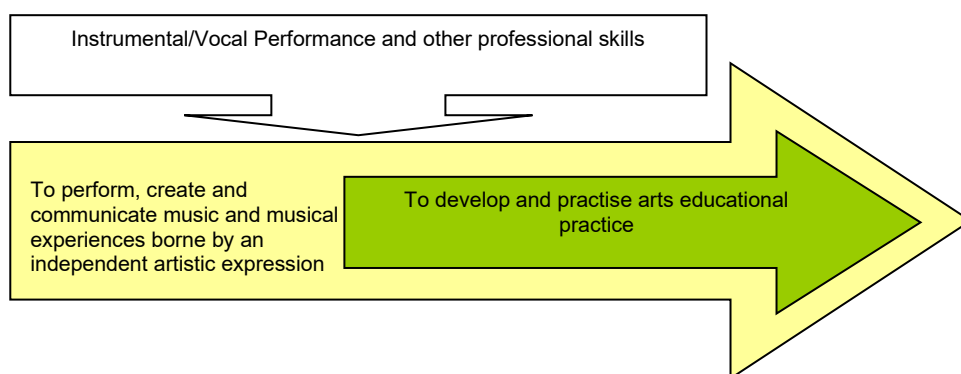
Instrumental/Vocal Performance and other professional skills

To perform, create and communicate music and musical experiences borne by an independent artistic expression

To develop and practise arts educational practice